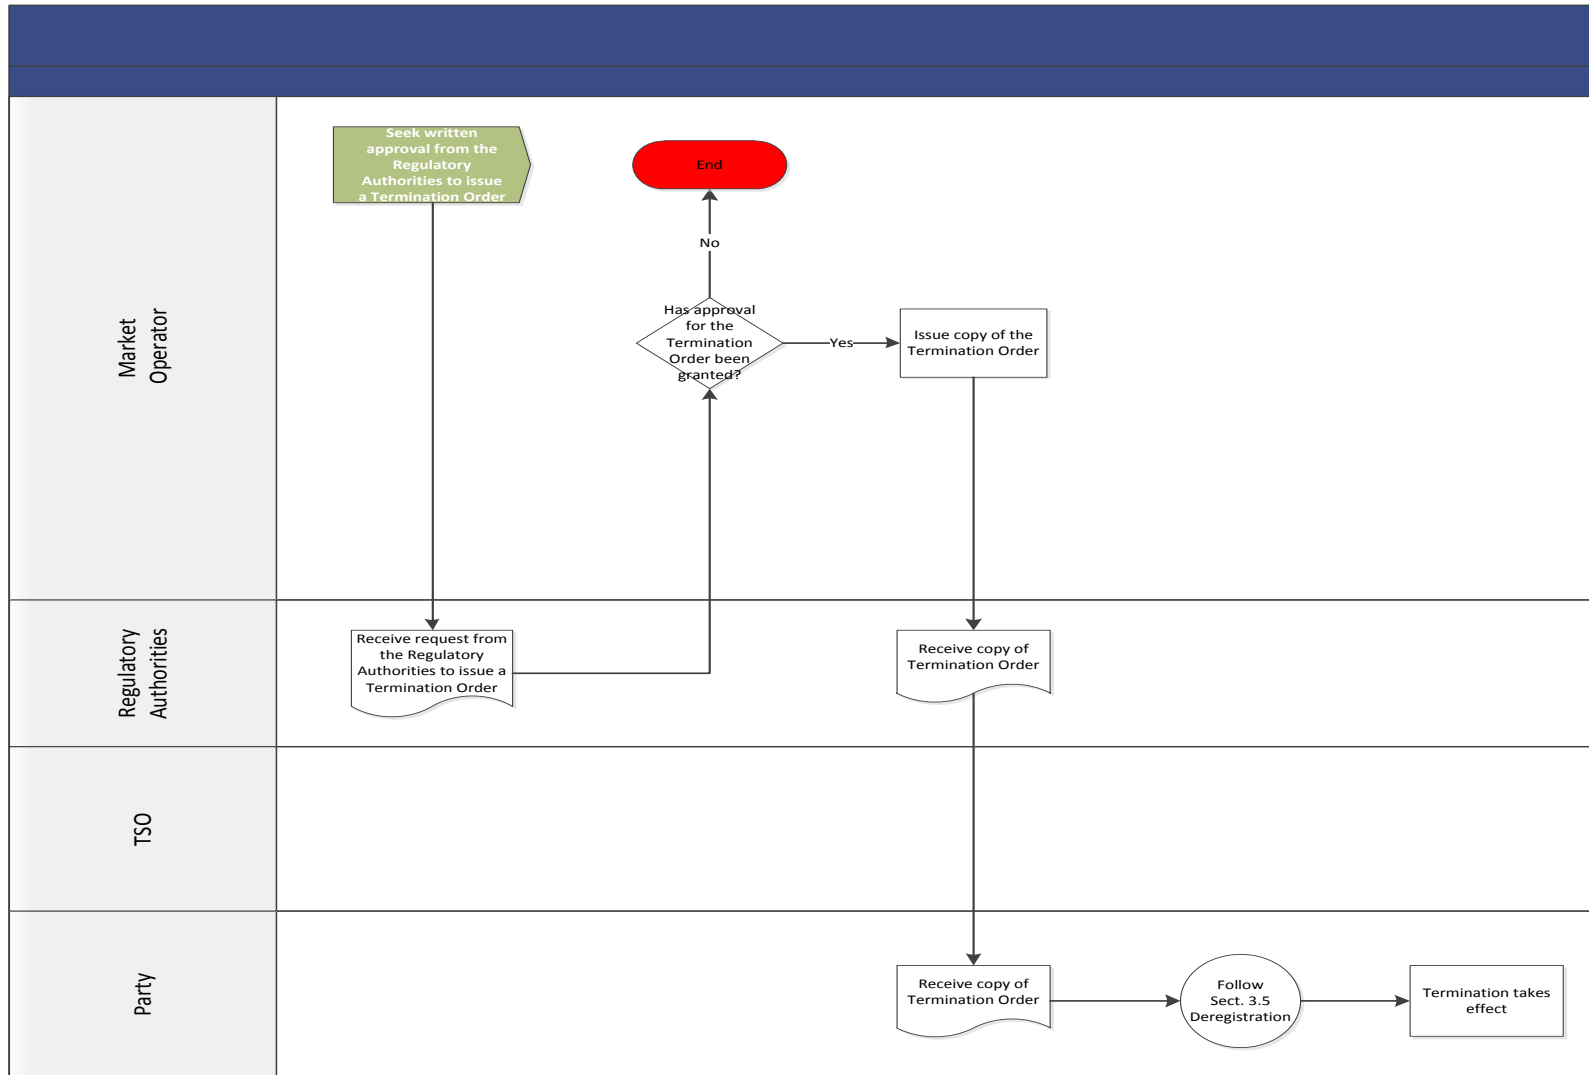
Market Operator

Seek written approval from the Regulatory Authorities to issue a Termination Order

End

No

Has approval for the Termination Order been granted?

Yes

Issue copy of the Termination Order

Regulatory Authorities

Receive request from the Regulatory Authorities to issue a Termination Order

Receive copy of Termination Order

TSO

Party

Receive copy of Termination Order

Follow Sect. 3.5 Deregistration

Termination takes effect